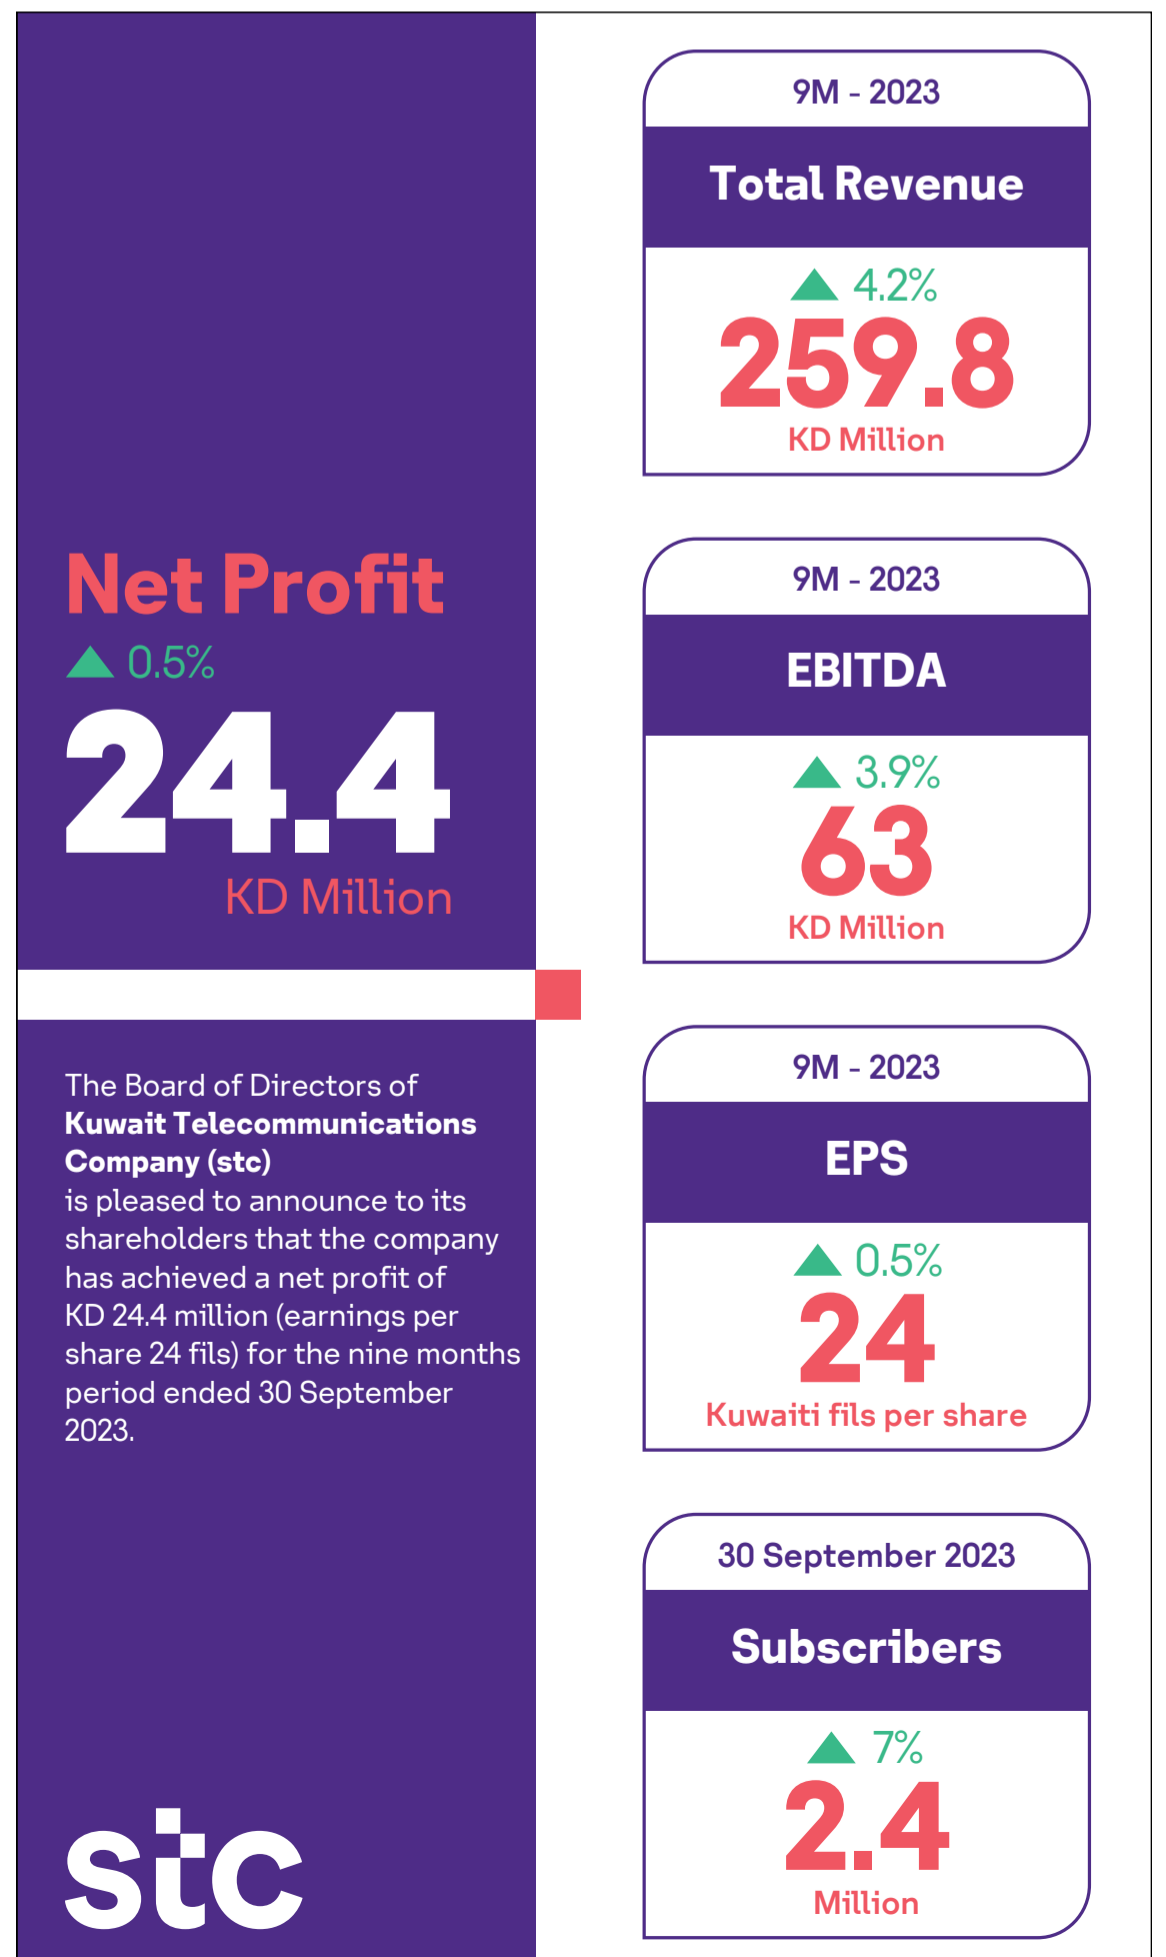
Net Profit
0.5%
24.4
KD Million

The Board of Directors of **Kuwait Telecommunications Company (stc)** is pleased to announce to its shareholders that the company has achieved a net profit of KD 24.4 million (earnings per share 24 fils) for the nine months period ended 30 September 2023.

stc

9M - 2023
Total Revenue
4.2%
259.8
KD Million

9M - 2023
EBITDA
3.9%
63
KD Million

9M - 2023
EPS
0.5%
24
Kuwaiti fils per share

30 September 2023
Subscribers
7%
2.4
Million